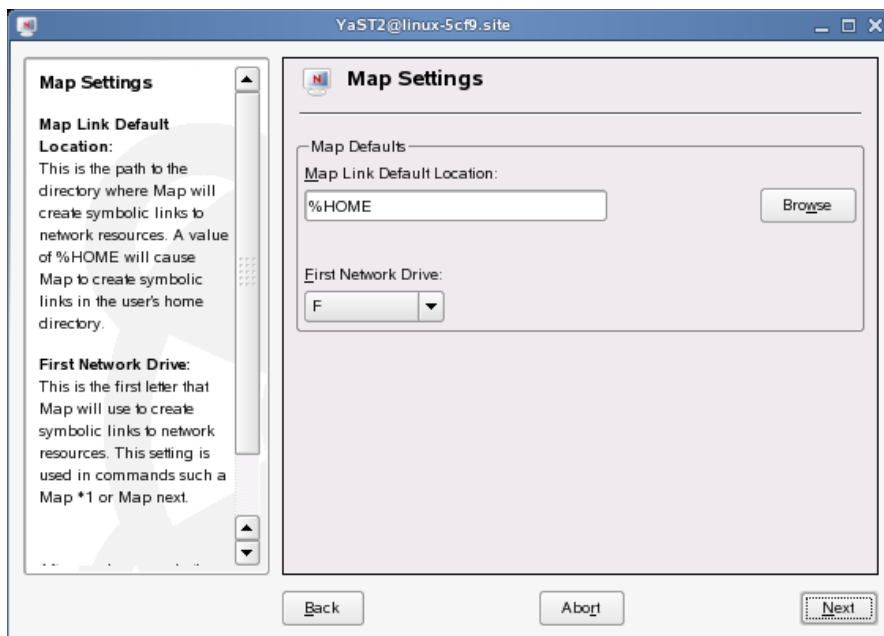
YaST2@linux-5cf9.site

Map Settings

Map Link Default Location:
This is the path to the directory where Map will create symbolic links to network resources. A value of %HOME will cause Map to create symbolic links in the user's home directory.

First Network Drive:
This is the first letter that Map will use to create symbolic links to network resources. This setting is used in commands such a Map *1 or Map next.

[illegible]

Map Settings

Map Defaults

Map Link Default Location:

%HOME

Browse

First Network Drive:

F

Back

Abort

Next